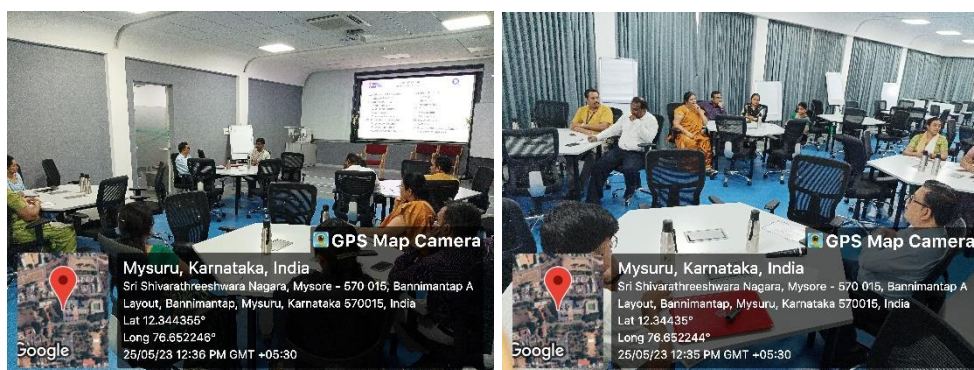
GPS Map Camera

Mysuru, Karnataka, India

Sri Shivarathreeshwara Nagara, Mysore - 570 015, Bannimantap A Layout, Bannimantap, Mysuru, Karnataka 570015, India

Lat 12.344355°

Long 76.652246°

25/05/23 12:36 PM GMT +05:30

Google

GPS Map Camera

Mysuru, Karnataka, India

Sri Shivarathreeshwara Nagara, Mysore - 570 015, Bannimantap A Layout, Bannimantap, Mysuru, Karnataka 570015, India

Lat 12.34435°

Long 76.652244°

25/05/23 12:35 PM GMT +05:30

Google